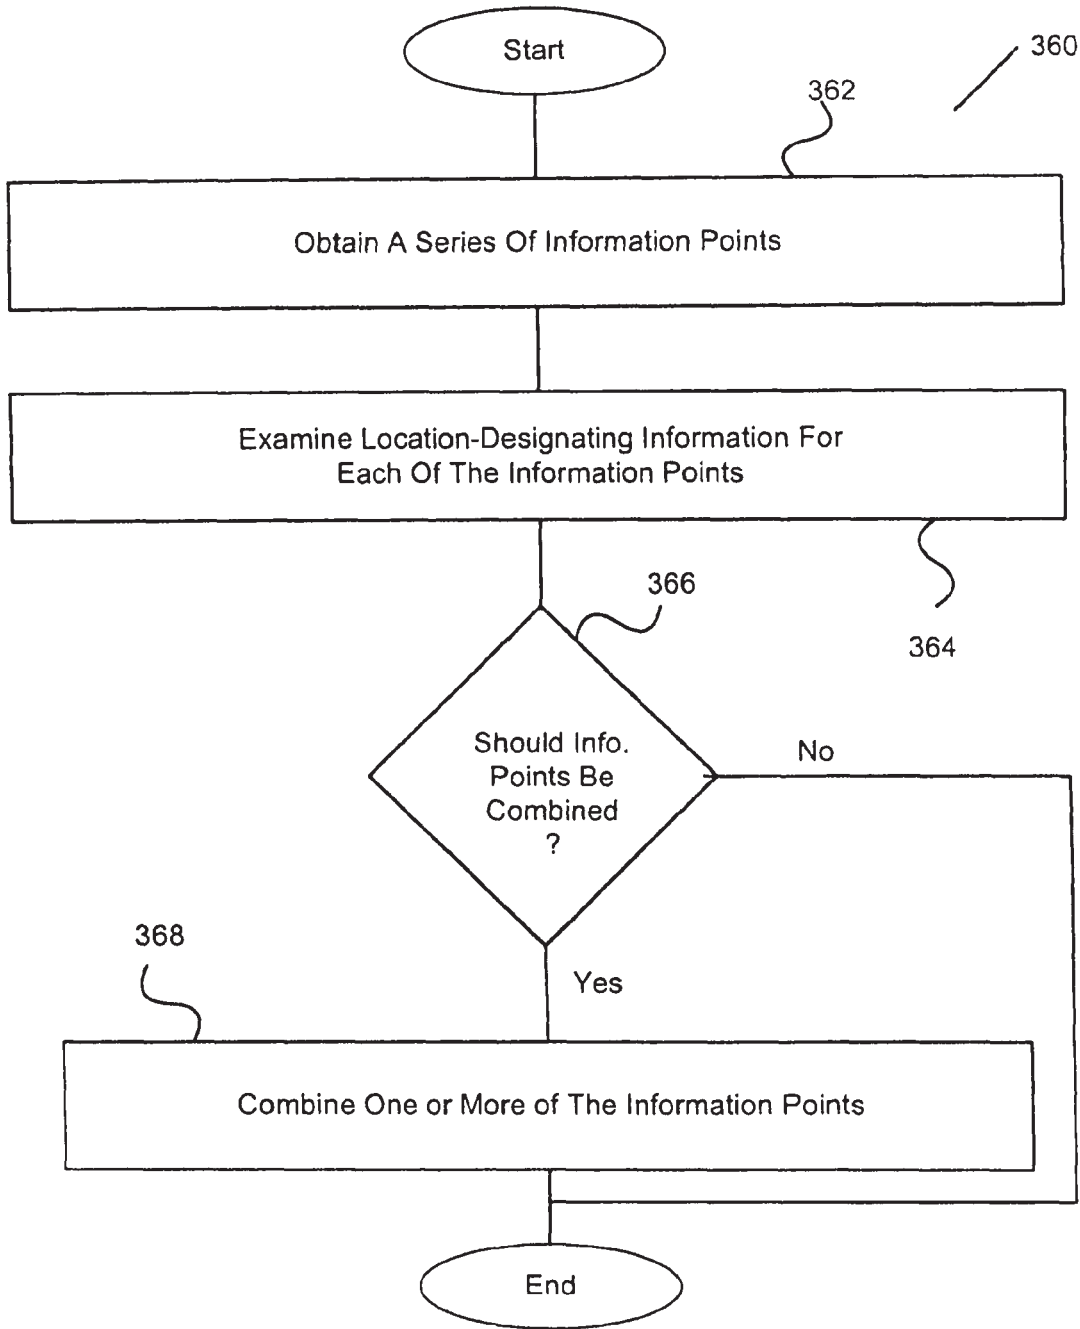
Start

360

362

Obtain A Series Of Information Points

Examine Location-Designating Information For Each Of The Information Points

366

364

Should Info. Points Be Combined ?

No

368

Yes

Combine One or More of The Information Points

End